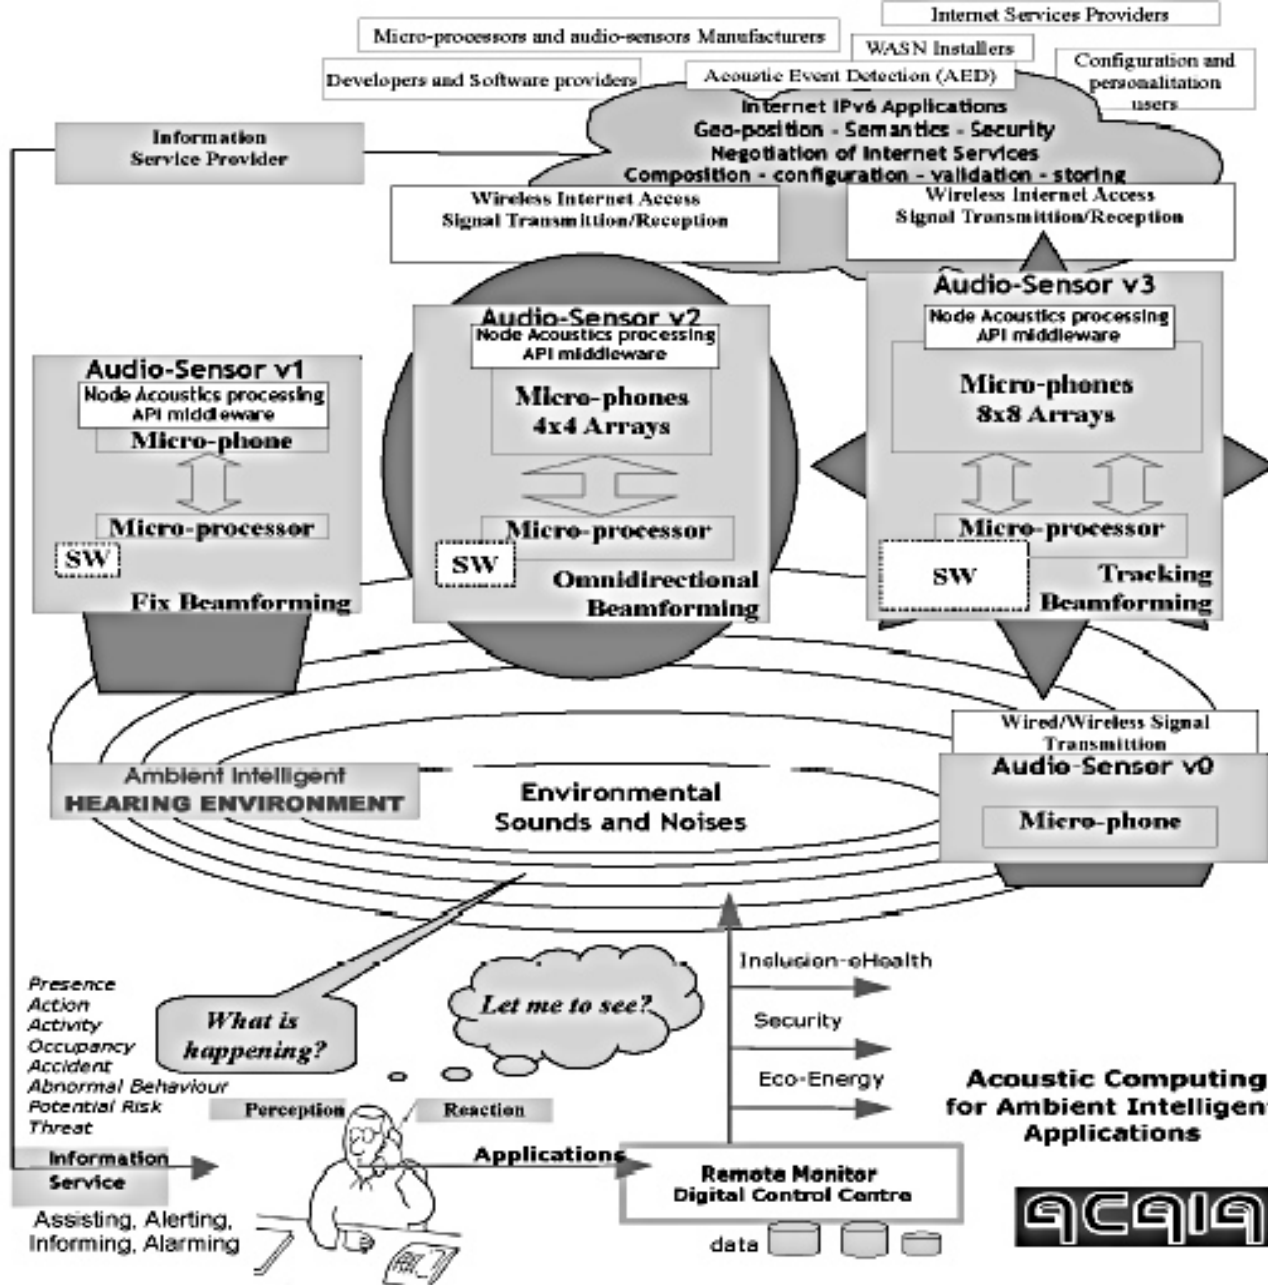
Internet Services Providers

Micro-processors and audio-sensors Manufacturers

WASN Installers

Developers and Software providers

Acoustic Event Detection (AED)

Configuration and personalitation users

Internet IPv6 Applications
Geo-position - Semantics - Security
Negotiation of Internet Services
Composition - configuration - validation - storing

Information Service Provider

Wireless Internet Access
Signal Transmittion/Reception

Wireless Internet Access
Signal Transmittion/Reception

Audio-Sensor v1
Node Acoustics processing
API middleware
Micro-phone
Micro-processor
SW
Fix Beamforming

Audio-Sensor v2
Node Acoustics processing
API middleware
Micro-phones
4x4 Arrays
Micro-processor
SW
Omnidirectional Beamforming

Audio-Sensor v3
Node Acoustics processing
API middleware
Micro-phones
8x8 Arrays
Micro-processor
SW
Tracking Beamforming

Wired/Wireless Signal Transmittion

Audio-Sensor v0
Micro-phone

Ambient Intelligent
HEARING ENVIRONMENT

Environmental Sounds and Noises

Presence
Action
Activity
Occupancy
Accident
Abnormal Behaviour
Potential Risk
Threat

What is happening?

Let me to see?

Inclusion-eHealth

Security

Eco-Energy

Perception

Reaction

Information Service

Applications

Remote Monitor
Digital Control Centre

data

Assisting, Alerting, Informing, Alarming

Acoustic Computing for Ambient Intelligen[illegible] Applications

acaia